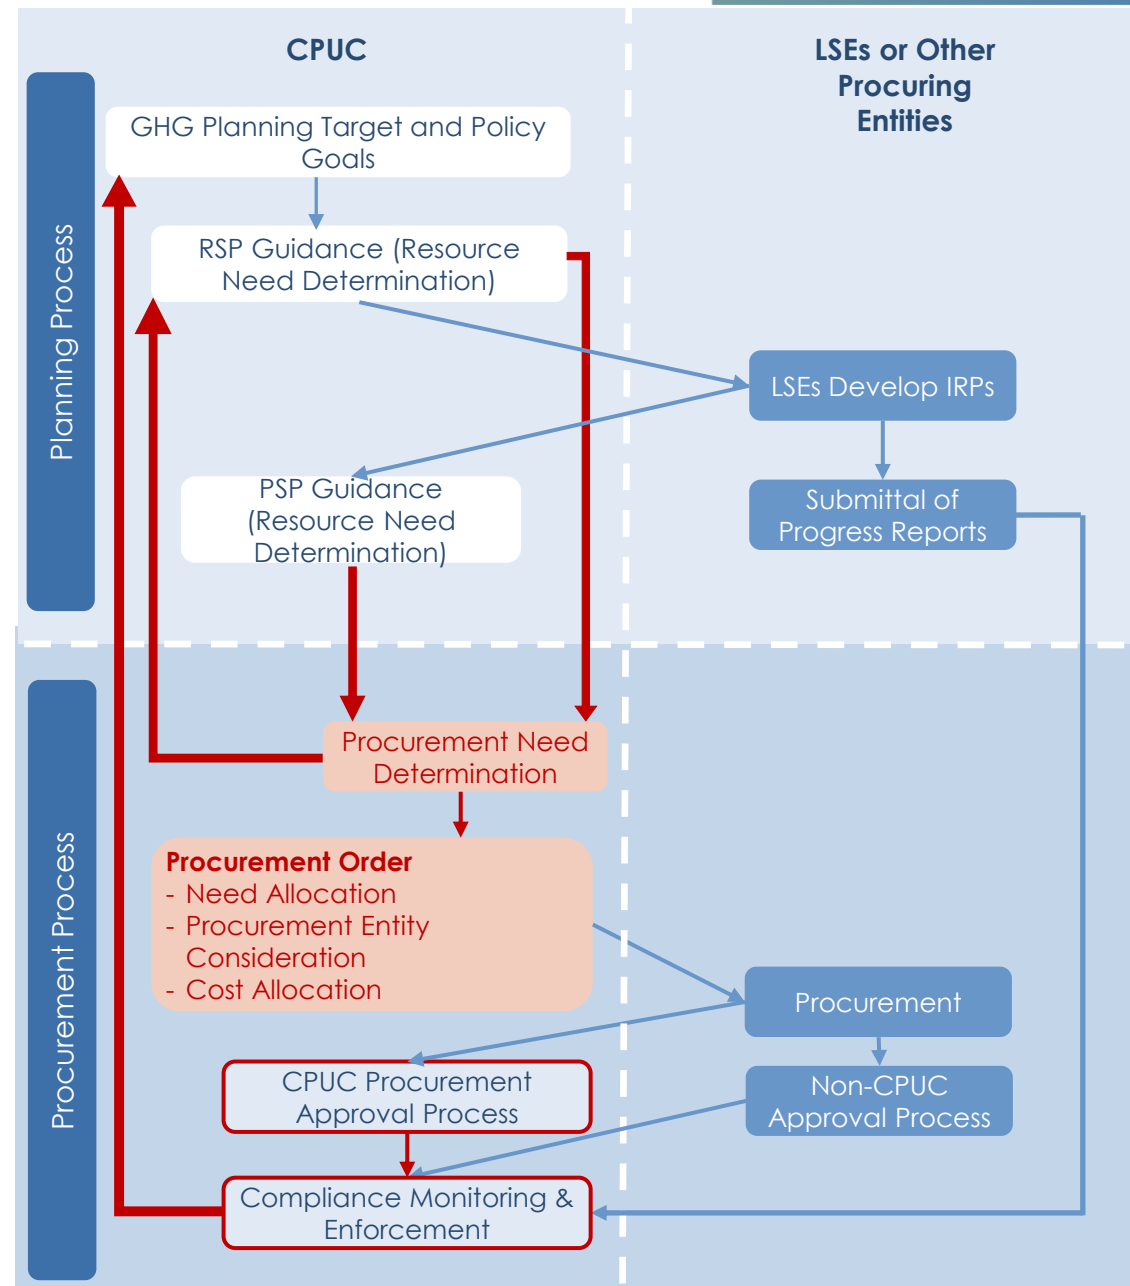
CPUC

LSEs or Other Procuring Entities

Planning Process

GHG Planning Target and Policy Goals

RSP Guidance (Resource Need Determination)

LSEs Develop IRPs

PSP Guidance (Resource Need Determination)

Submittal of Progress Reports

Procurement Process

Procurement Need Determination

Procurement Order
- Need Allocation
- Procurement Entity Consideration
- Cost Allocation

Procurement

CPUC Procurement Approval Process

Non-CPUC Approval Process

Compliance Monitoring & Enforcement